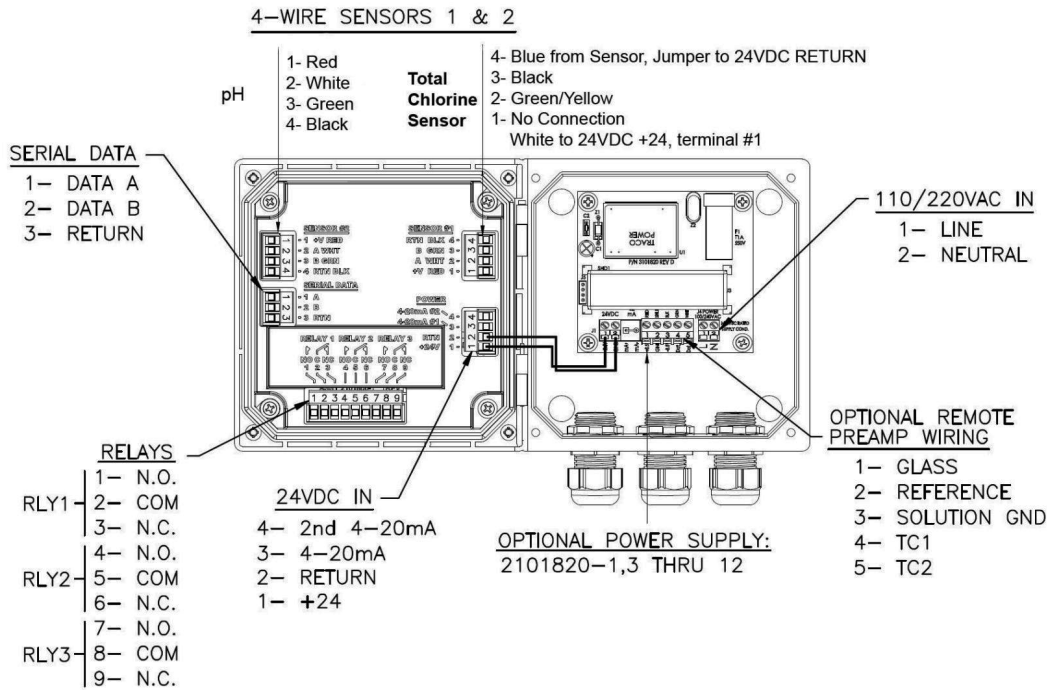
4–WIRE SENSORS 1 & 2

pH

1- Red
2- White
3- Green
4- Black

Total Chlorine Sensor

4- Blue from Sensor, Jumper to 24VDC RETURN
3- Black
2- Green/Yellow
1- No Connection
White to 24VDC +24, terminal #1

SERIAL DATA
1– DATA A
2– DATA B
3– RETURN

SENSOR #2
1 +V RED
2 A WHT
3 B GRN
4 RTN BLK

SENSOR #1
RTN BLK 4
B GRN 3
A WHT 2
+V RED 1

SERIAL DATA
1 A
2 B
3 RTN

POWER
4-20mA #2 4
4-20mA #1 3
RTN 2
+24V 1

RELAY 1 RELAY 2 RELAY 3
NO C NC NO C NC NO C NC
1 2 3 4 5 6 7 8 9

1 2 3 4 5 6 7 8 9

TRACO POWER

24VDC mA

110/220VAC IN
1– LINE
2– NEUTRAL

RELAYS
RLY1 1– N.O.
2– COM
3– N.C.
RLY2 4– N.O.
5– COM
6– N.C.
RLY3 7– N.O.
8– COM
9– N.C.

24VDC IN
4– 2nd 4–20mA
3– 4–20mA
2– RETURN
1– +24

OPTIONAL POWER SUPPLY:
2101820–1,3 THRU 12

OPTIONAL REMOTE PREAMP WIRING
1– GLASS
2– REFERENCE
3– SOLUTION GND
4– TC1
5– TC2